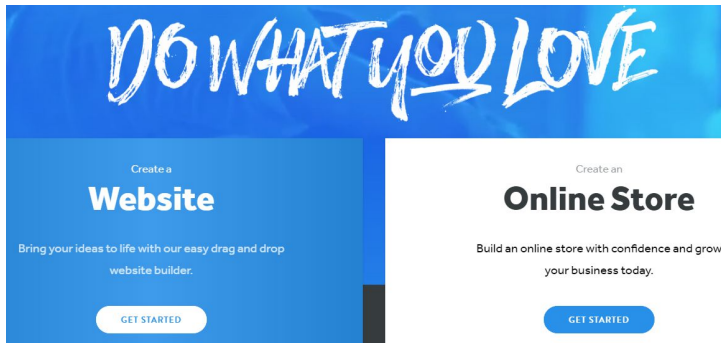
DO WHAT YOU LOVE

Create a
Website
Bring your ideas to life with our easy drag and drop website builder.
GET STARTED

Create an
Online Store
Build an online store with confidence and grow your business today.
GET STARTED